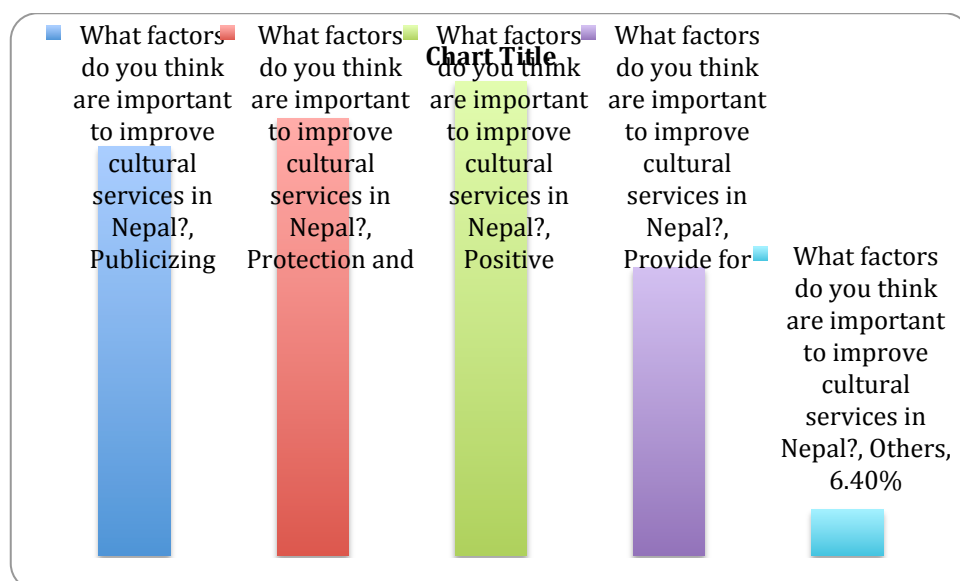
Chart Title

What factors do you think are important to improve cultural services in Nepal?, Publicizing

What factors do you think are important to improve cultural services in Nepal?, Protection and

What factors do you think are important to improve cultural services in Nepal?, Positive

What factors do you think are important to improve cultural services in Nepal?, Provide for

What factors do you think are important to improve cultural services in Nepal?, Others, 6.40%